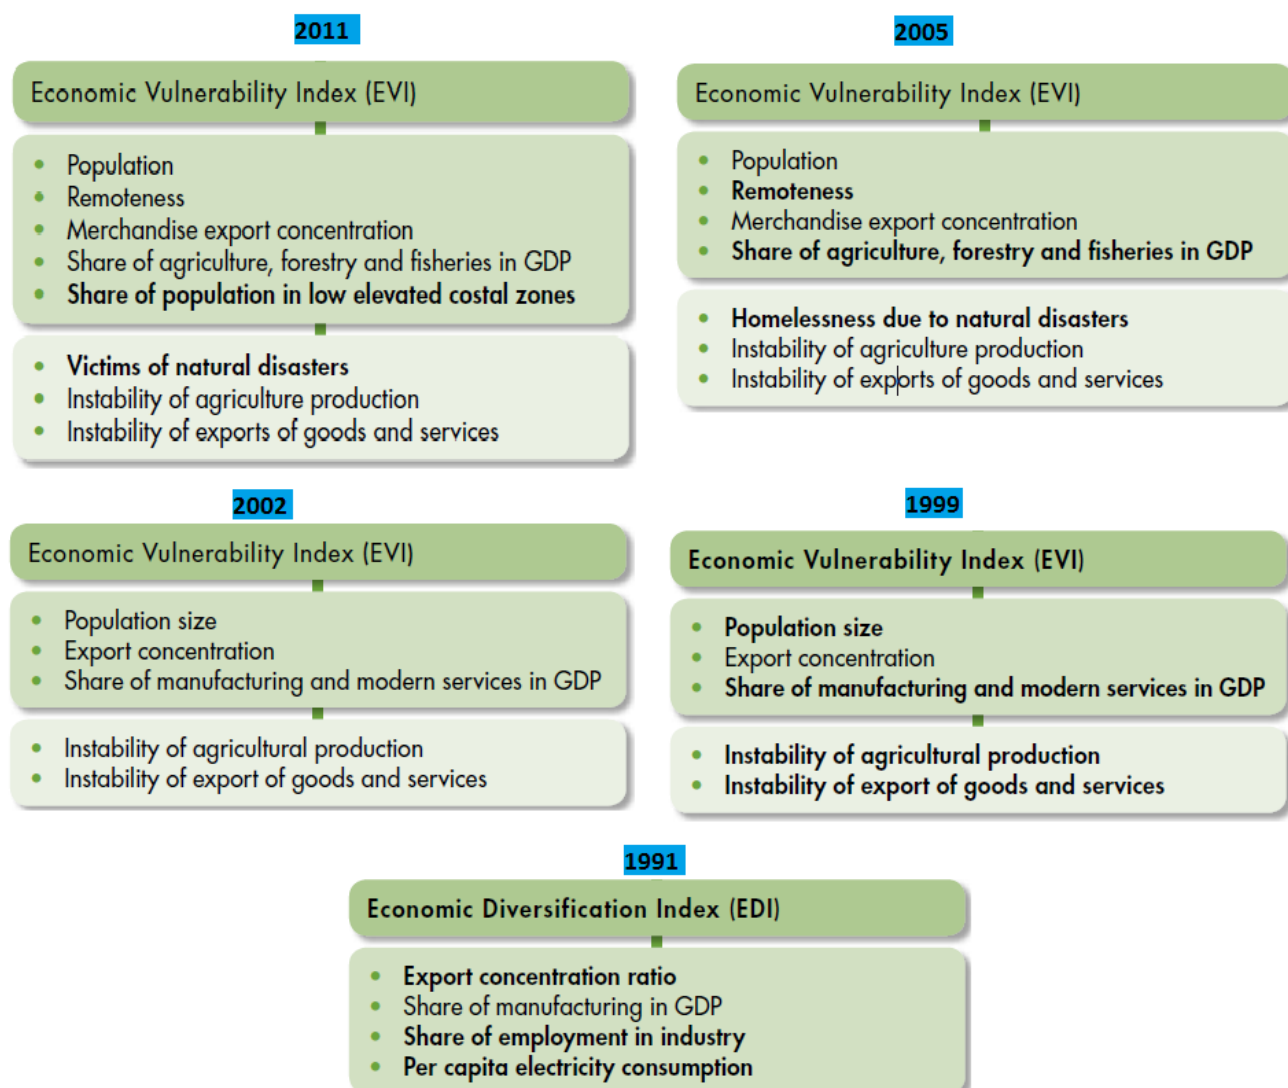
2011

Economic Vulnerability Index (EVI)

- Population
- Remoteness
- Merchandise export concentration
- Share of agriculture, forestry and fisheries in GDP
- Share of population in low elevated costal zones

- Victims of natural disasters
- Instability of agriculture production
- Instability of exports of goods and services

2005

Economic Vulnerability Index (EVI)

- Population
- Remoteness
- Merchandise export concentration
- Share of agriculture, forestry and fisheries in GDP

- Homelessness due to natural disasters
- Instability of agriculture production
- Instability of exports of goods and services

2002

Economic Vulnerability Index (EVI)

- Population size
- Export concentration
- Share of manufacturing and modern services in GDP

- Instability of agricultural production
- Instability of export of goods and services

1999

Economic Vulnerability Index (EVI)

- Population size
- Export concentration
- Share of manufacturing and modern services in GDP

- Instability of agricultural production
- Instability of export of goods and services

1991

Economic Diversification Index (EDI)

- Export concentration ratio
- Share of manufacturing in GDP
- Share of employment in industry
- Per capita electricity consumption